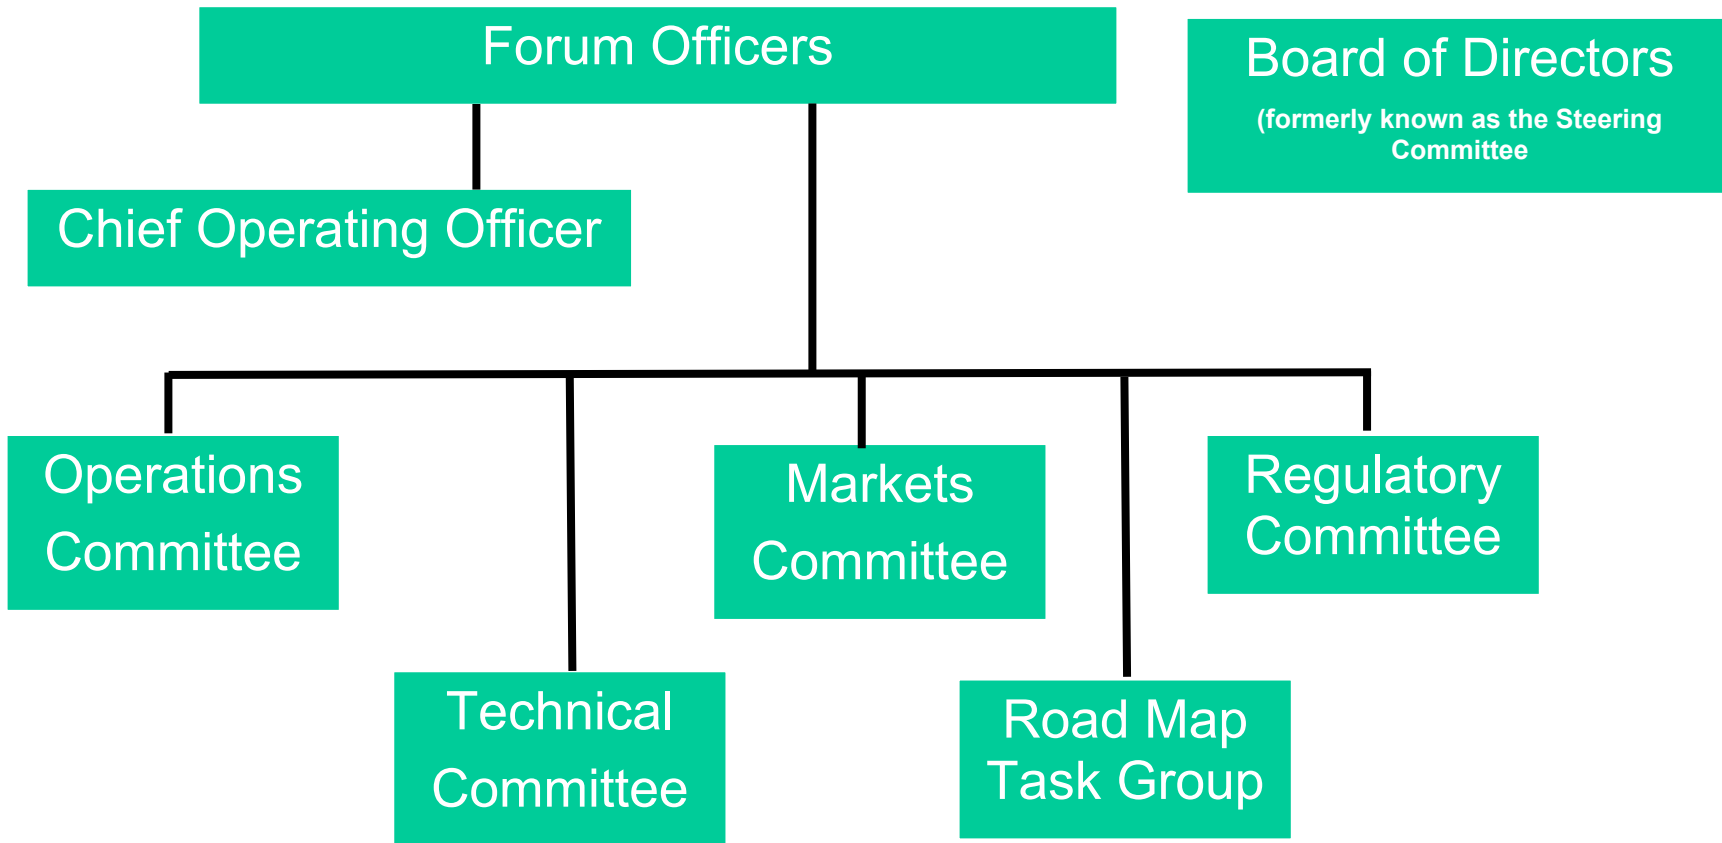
Forum Officers

Board of Directors
(formerly known as the Steering Committee

Chief Operating Officer

Operations Committee

Markets Committee

Regulatory Committee

Technical Committee

Road Map Task Group